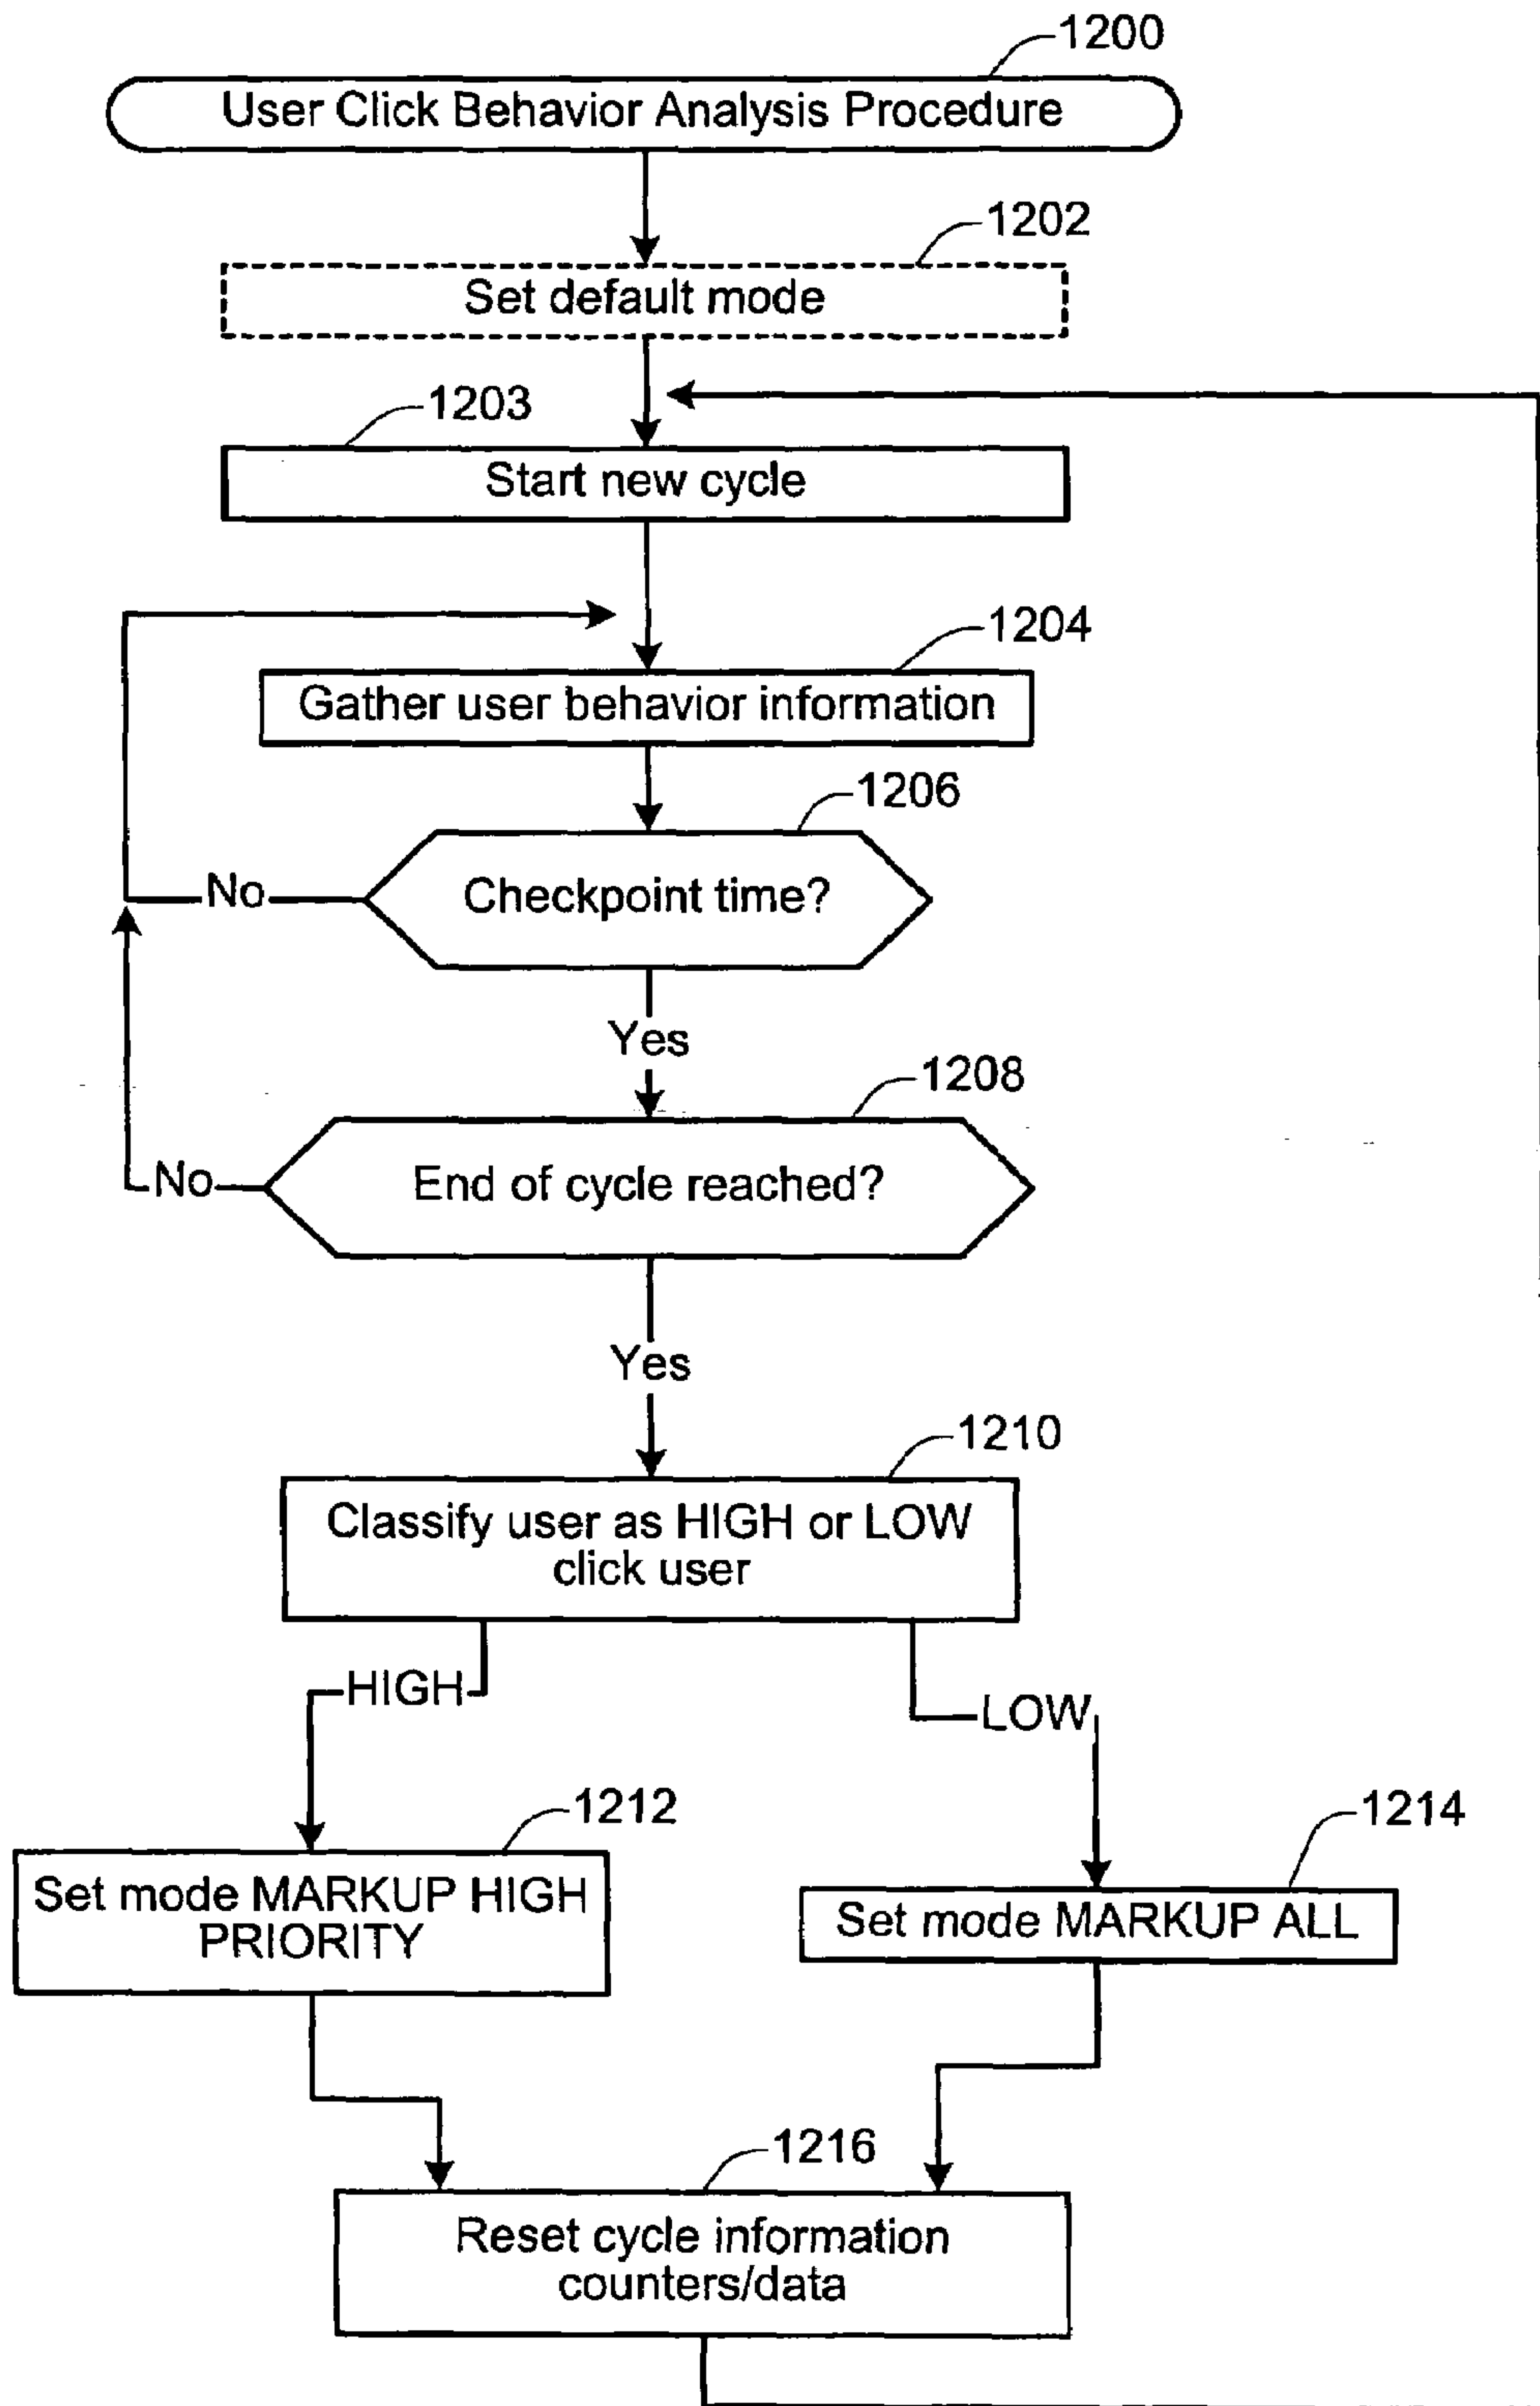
1200
User Click Behavior Analysis Procedure

1202
Set default mode

1203
Start new cycle

1204
Gather user behavior information

1206
Checkpoint time?

No

Yes

1208
End of cycle reached?

No

Yes

1210
Classify user as HIGH or LOW click user

HIGH

LOW

1212
Set mode MARKUP HIGH PRIORITY

1214
Set mode MARKUP ALL

1216
Reset cycle information counters/data